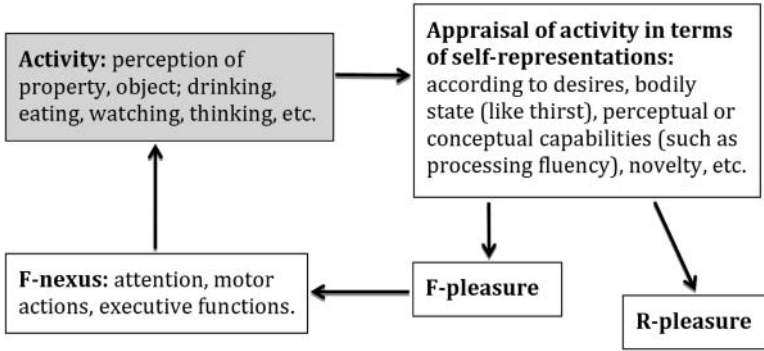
**Activity:** perception of property, object; drinking, eating, watching, thinking, etc.

**Appraisal of activity in terms of self-representations:** according to desires, bodily state (like thirst), perceptual or conceptual capabilities (such as processing fluency), novelty, etc.

**F-nexus:** attention, motor actions, executive functions.

**F-pleasure**

**R-pleasure**